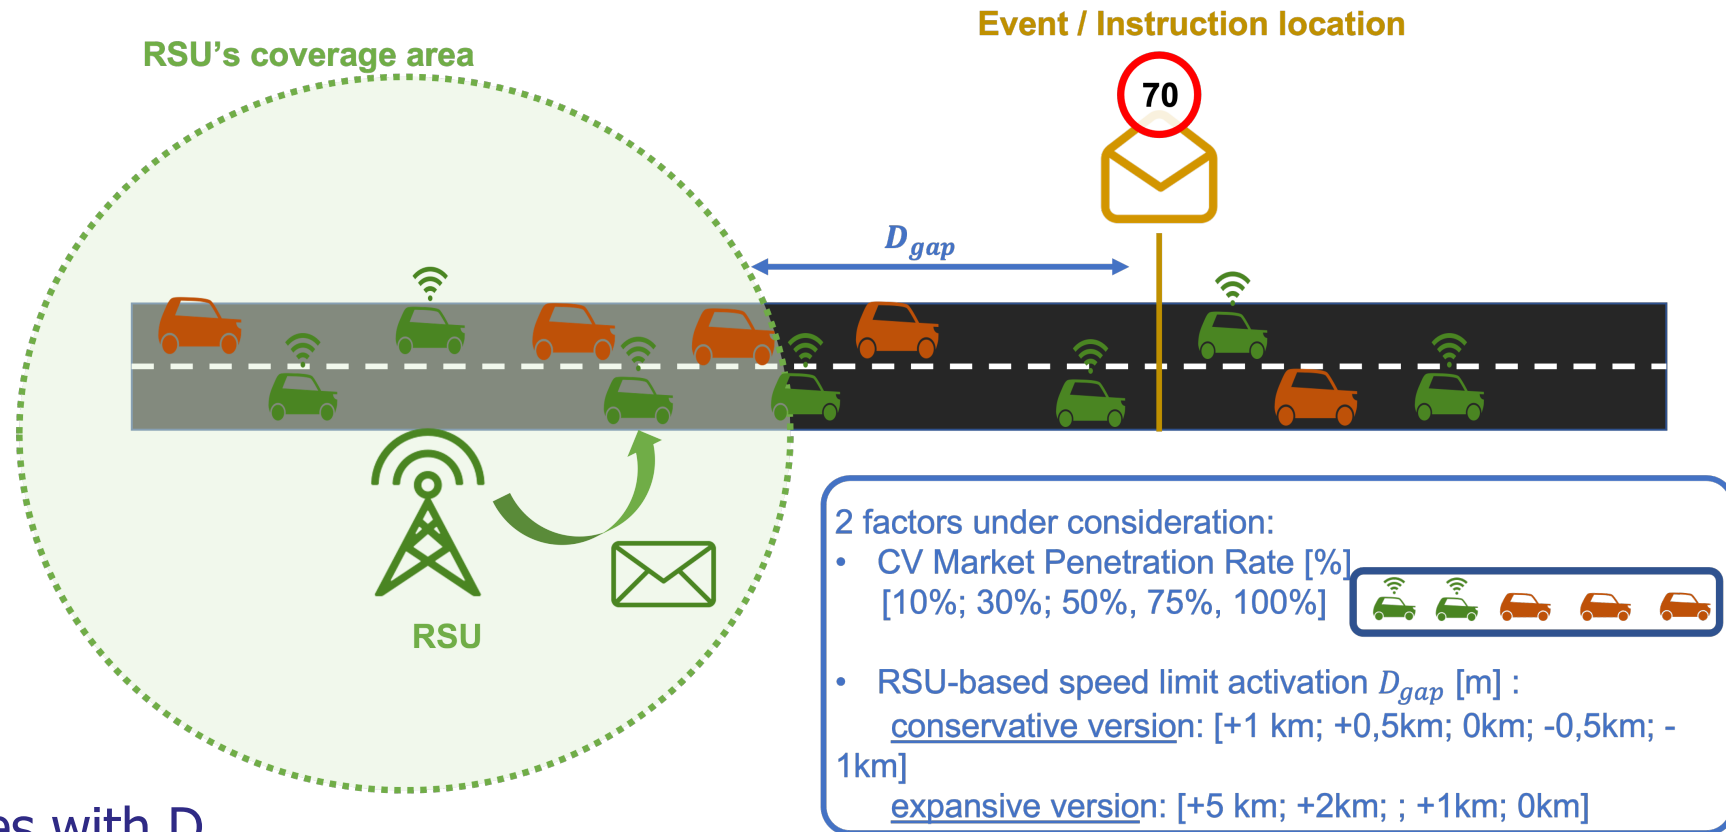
Event / Instruction location

RSU's coverage area

70

$D_{gap}$

RSU

2 factors under consideration:

• CV Market Penetration Rate [%]
[10%; 30%; 50%, 75%, 100%]

• RSU-based speed limit activation $D_{gap}$ [m] :
conservative version: [+1 km; +0,5km; 0km; -0,5km; -1km]
expansive version: [+5 km; +2km; ; +1km; 0km]

es with D